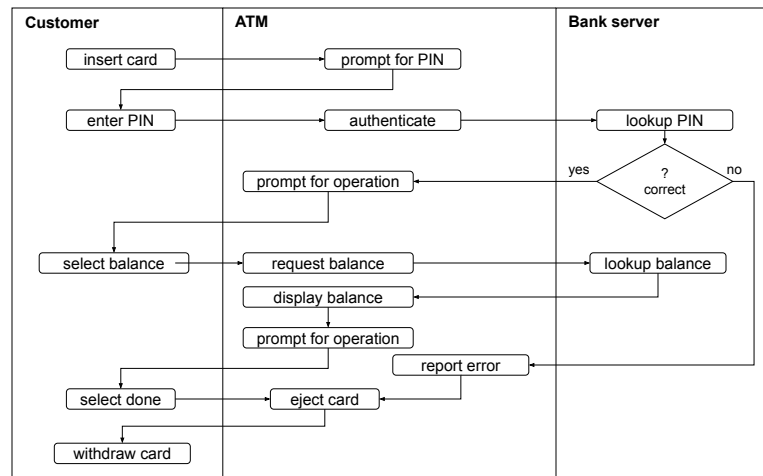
Customer
ATM
Bank server

insert card
prompt for PIN
enter PIN
authenticate
lookup PIN
yes
?
correct
no
prompt for operation
select balance
request balance
lookup balance
display balance
prompt for operation
report error
select done
eject card
withdraw card